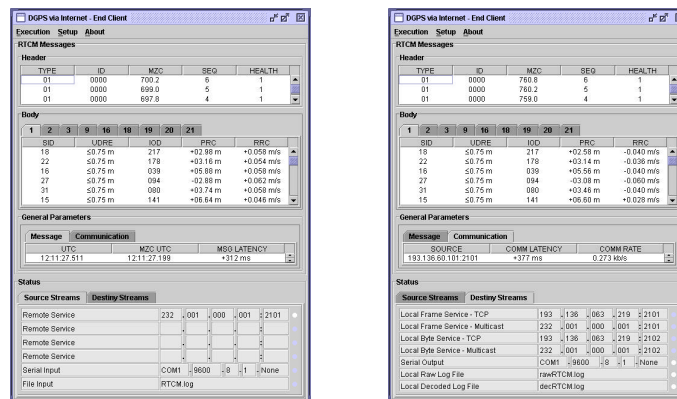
DGPS via Internet - End Client

Execution Setup About

RTCM Messages

Header

| TYPE | ID | MZC | SEQ | HEALTH |
|---|---|---|---|---|
| 01 | 0000 | 700.2 | 6 | 1 |
| 01 | 0000 | 699.0 | 5 | 1 |
| 01 | 0000 | 697.8 | 4 | 1 |

Body

1 2 3 9 16 18 19 20 21

| SID | UDRE | IOD | PRC | RRC |
|---|---|---|---|---|
| 18 | ≤0.75 m | 217 | +02.98 m | +0.058 m/s |
| 22 | ≤0.75 m | 178 | +03.16 m | +0.054 m/s |
| 16 | ≤0.75 m | 039 | +05.88 m | +0.058 m/s |
| 27 | ≤0.75 m | 094 | -02.88 m | +0.062 m/s |
| 31 | ≤0.75 m | 080 | +03.74 m | +0.058 m/s |
| 15 | ≤0.75 m | 141 | +06.64 m | +0.046 m/s |

General Parameters

Message Communication

| UTC | MZC UTC | MSG LATENCY |
|---|---|---|
| 12:11:27.511 | 12:11:27.199 | +312 ms |

Status

Source Streams Destiny Streams

| Remote Service | 232 . 001 . 000 . 001 : 2101 |
|---|---|
| Remote Service | |
| Remote Service | |
| Remote Service | |
| Serial Input | COM1 - 9600 - 8 - 1 - None |
| File Input | RTCM.log |

DGPS via Internet - End Client

Execution Setup About

RTCM Messages

Header

| TYPE | ID | MZC | SEQ | HEALTH |
|---|---|---|---|---|
| 01 | 0000 | 760.8 | 6 | 1 |
| 01 | 0000 | 760.2 | 5 | 1 |
| 01 | 0000 | 759.0 | 4 | 1 |

Body

1 2 3 9 16 18 19 20 21

| SID | UDRE | IOD | PRC | RRC |
|---|---|---|---|---|
| 18 | ≤0.75 m | 217 | +02.58 m | -0.040 m/s |
| 22 | ≤0.75 m | 178 | +03.14 m | -0.036 m/s |
| 16 | ≤0.75 m | 039 | +05.56 m | -0.040 m/s |
| 27 | ≤0.75 m | 094 | -03.08 m | -0.060 m/s |
| 31 | ≤0.75 m | 080 | +03.46 m | -0.040 m/s |
| 15 | ≤0.75 m | 141 | +06.60 m | +0.028 m/s |

General Parameters

Message Communication

| SOURCE | COMM LATENCY | COMM RATE |
|---|---|---|
| 193.136.60.101:2101 | +377 ms | 0.273 kb/s |

Status

Source Streams Destiny Streams

| Local Frame Service - TCP | 193 . 136 . 063 . 219 : 2101 |
|---|---|
| Local Frame Service - Multicast | 232 . 001 . 000 . 001 : 2101 |
| Local Byte Service - TCP | 193 . 136 . 063 . 219 : 2102 |
| Local Byte Service - Multicast | 232 . 001 . 000 . 001 : 2102 |
| Serial Output | COM1 - 9600 - 8 - 1 - None |
| Local Raw Log File | rawRTCM.log |
| Local Decoded Log File | decRTCM.log |